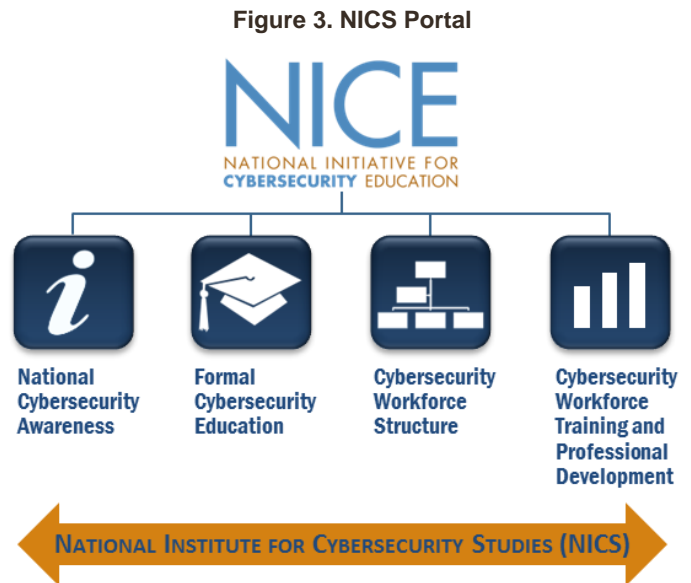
Figure 3. NICS Portal

NICE

NATIONAL INITIATIVE FOR CYBERSECURITY EDUCATION

i

National Cybersecurity Awareness

Formal Cybersecurity Education

Cybersecurity Workforce Structure

Cybersecurity Workforce Training and Professional Development

NATIONAL INSTITUTE FOR CYBERSECURITY STUDIES (NICS)